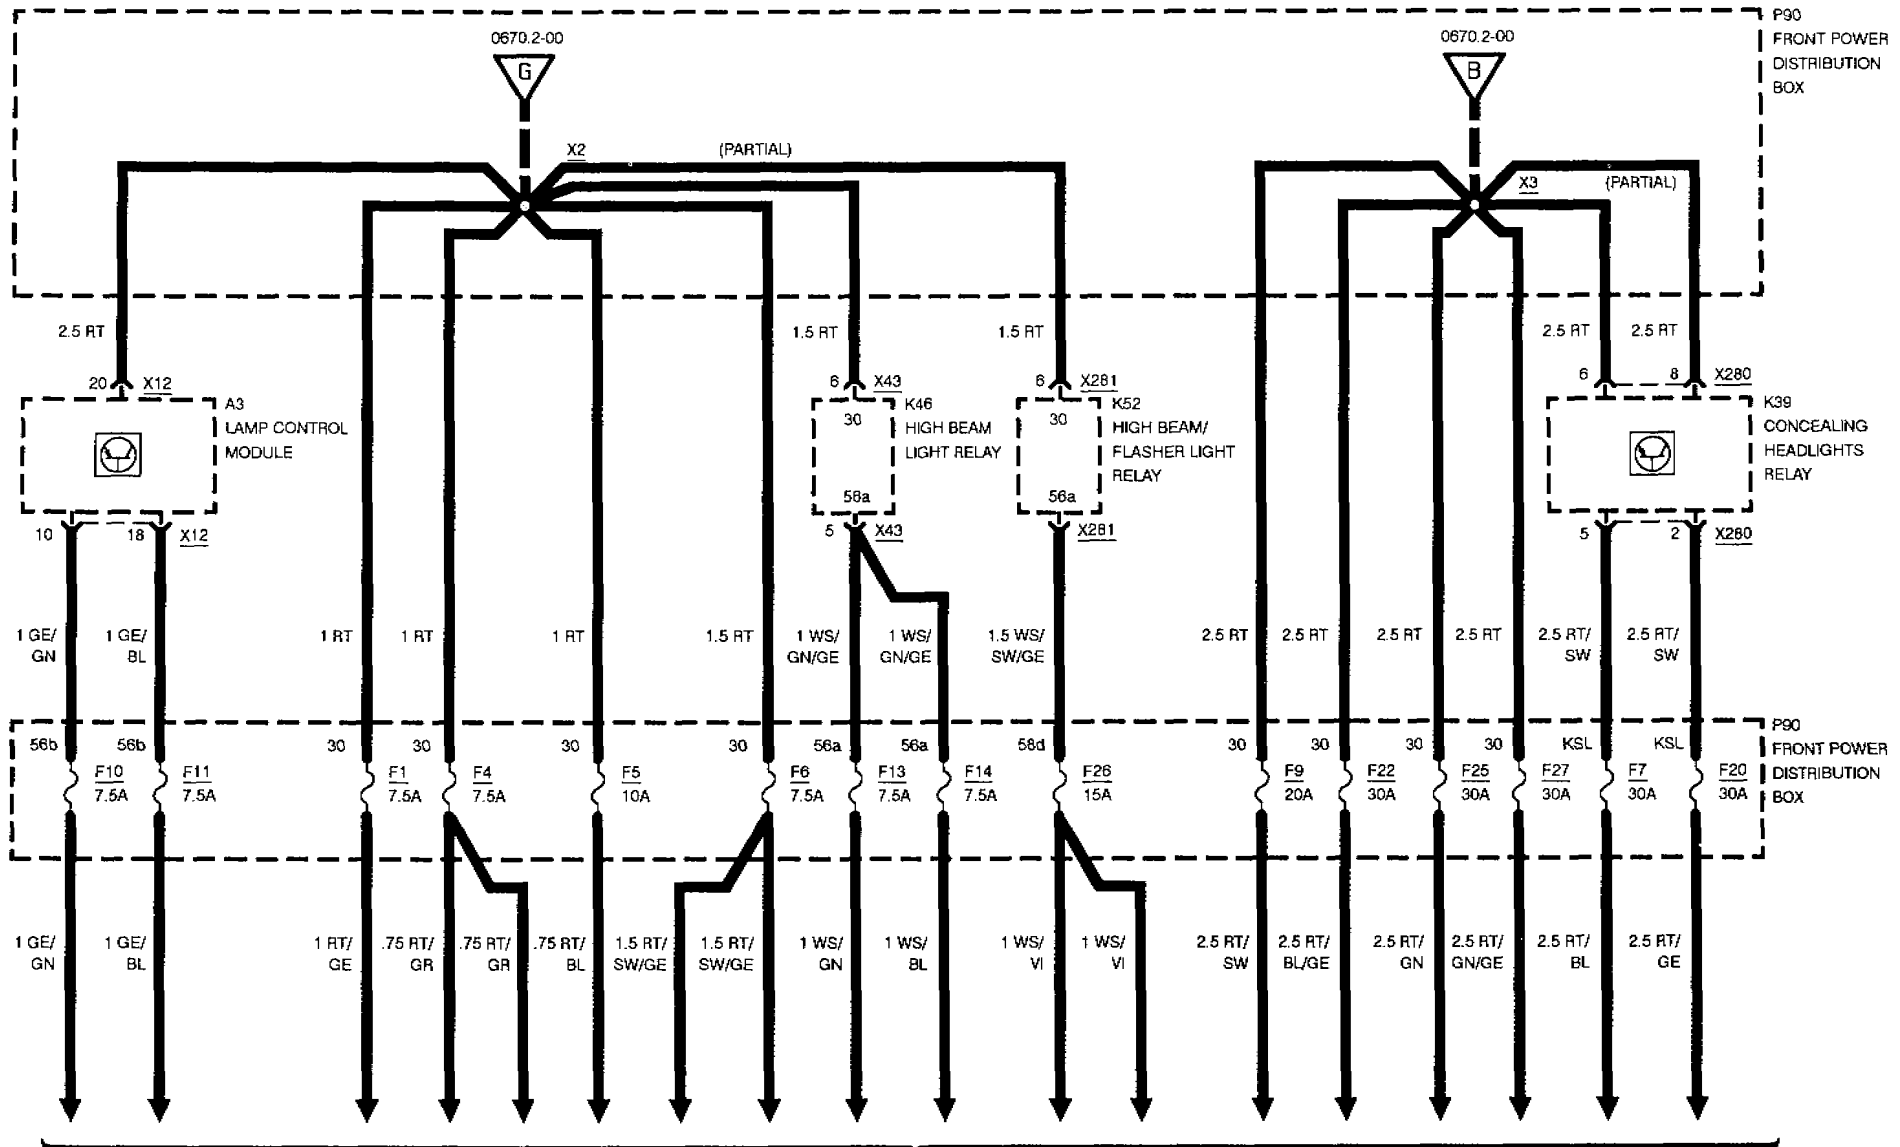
P90
FRONT POWER
DISTRIBUTION
BOX

0670.2-00
G

0670.2-00
B

X2
(PARTIAL)

X3
(PARTIAL)

2.5 RT
1.5 RT
1.5 RT
2.5 RT
2.5 RT

20 X12
A3
LAMP CONTROL
MODULE

6 X43
30
K46
HIGH BEAM
LIGHT RELAY
56a
5 X43

6 X281
30
K52
HIGH BEAM/
FLASHER LIGHT
RELAY
56a
X281

6 8 X280
K39
CONCEALING
HEADLIGHTS
RELAY
5 2 X280

10 18 X12

1 GE/ GN
1 GE/ BL
1 RT
1 RT
1 RT
1.5 RT
1 WS/ GN/GE
1 WS/ GN/GE
1.5 WS/ SW/GE
2.5 RT
2.5 RT
2.5 RT
2.5 RT
2.5 RT/ SW
2.5 RT/ SW

P90
FRONT POWER
DISTRIBUTION
BOX

56b F10 7.5A
56b F11 7.5A
30 F1 7.5A
30 F4 7.5A
30 F5 10A
30 F6 7.5A
56a F13 7.5A
56a F14 7.5A
58d F26 15A
30 F9 20A
30 F22 30A
30 F25 30A
30 F27 30A
KSL F7 30A
KSL F20 30A

1 GE/ GN
1 GE/ BL
1 RT/ GE
.75 RT/ GR
.75 RT/ GR
.75 RT/ BL
1.5 RT/ SW/GE
1.5 RT/ SW/GE
1 WS/ GN
1 WS/ BL
1 WS/ VI
1 WS/ VI
2.5 RT/ SW
2.5 RT/ BL/GE
2.5 RT/ GN
2.5 RT/ GN/GE
2.5 RT/ BL
2.5 RT/ GE